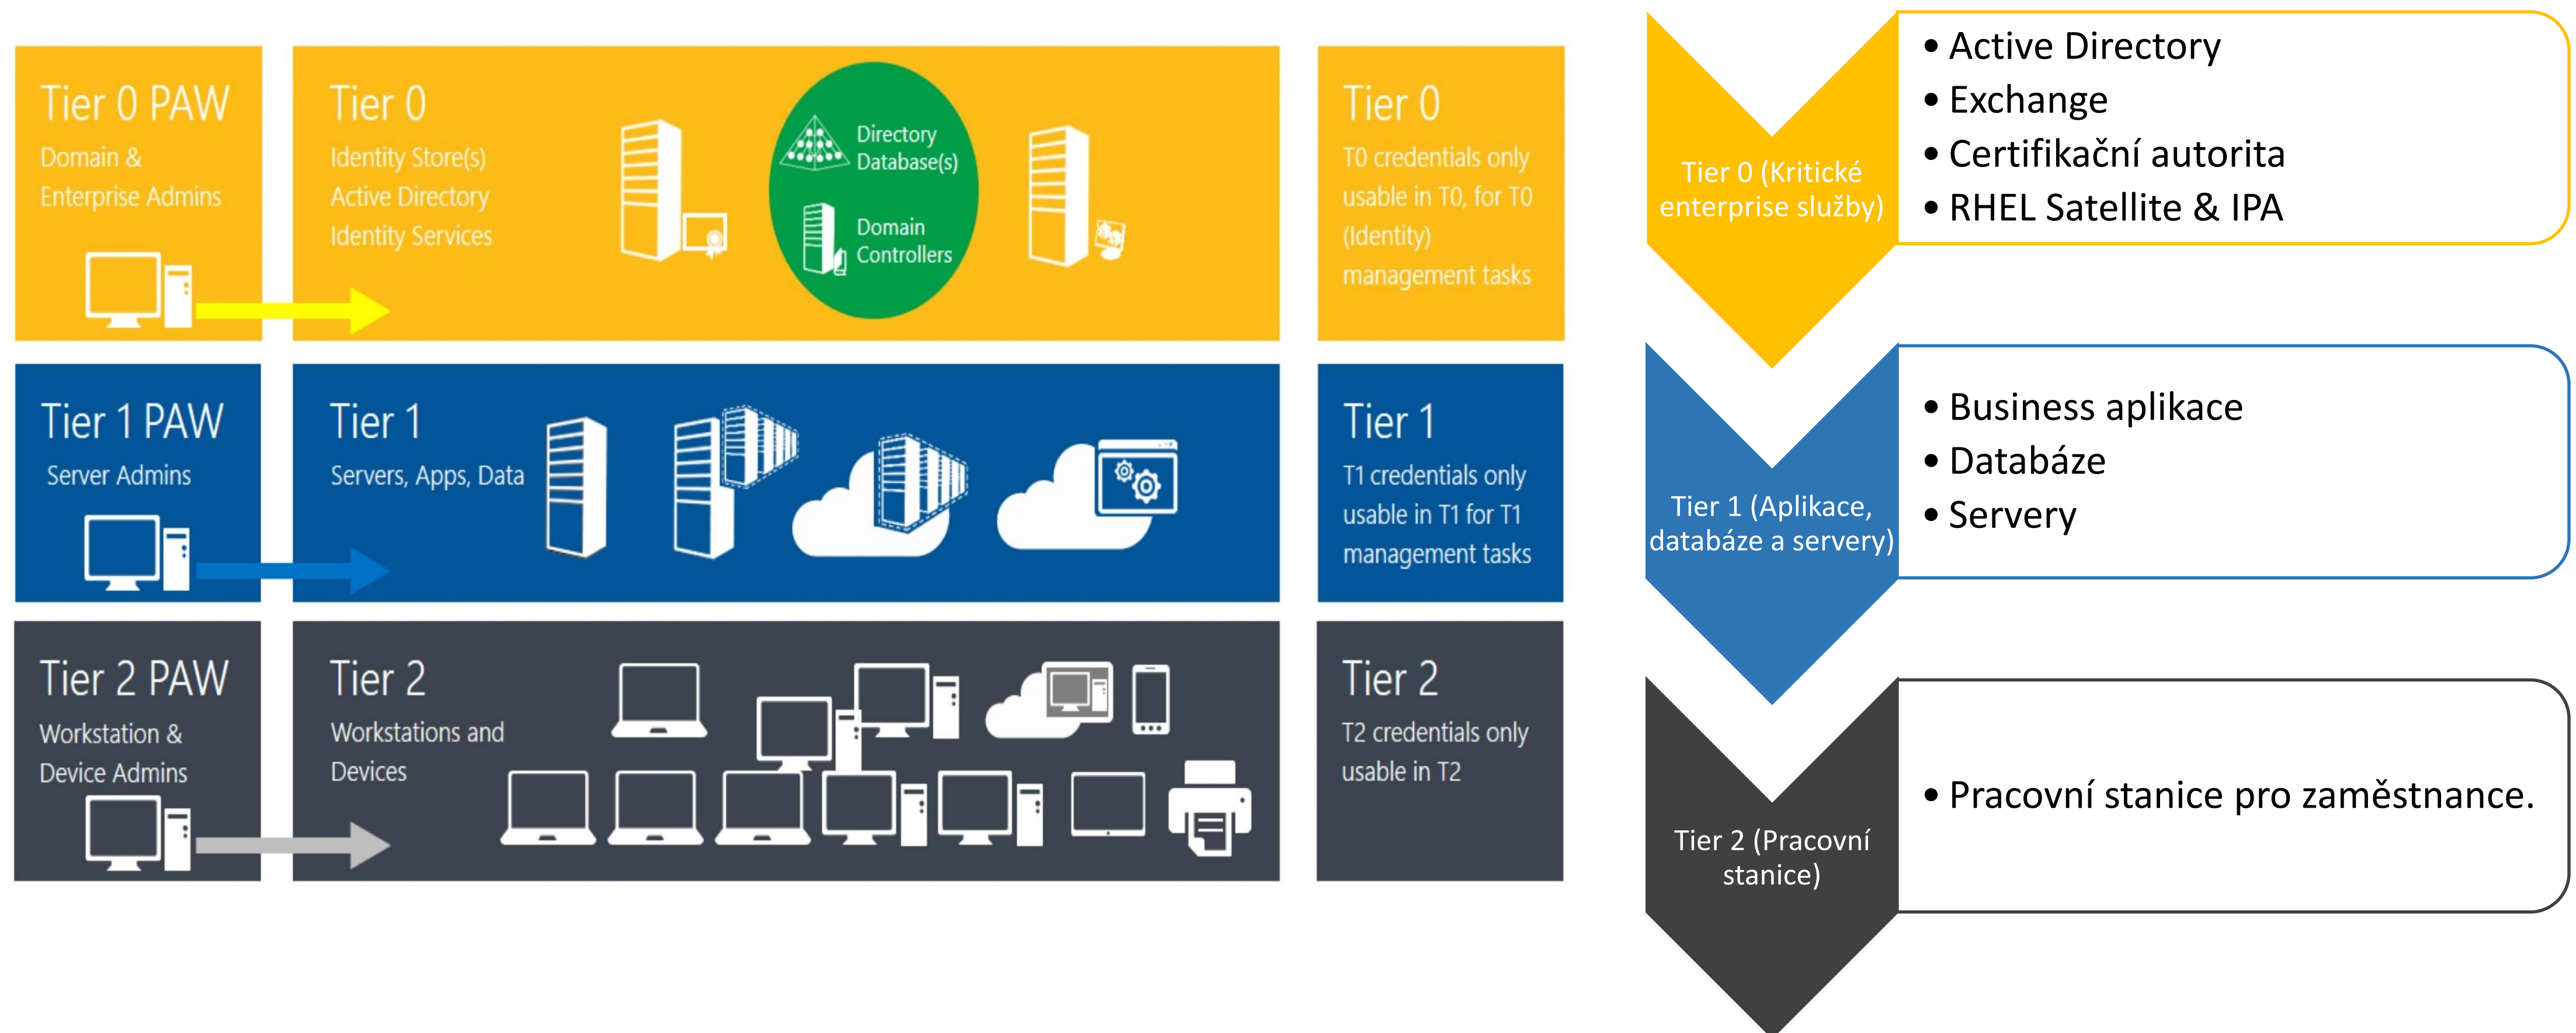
Tier 0 PAW
Domain & Enterprise Admins

Tier 0
Identity Store(s)
Active Directory
Identity Services

Directory Database(s)
Domain Controllers

Tier 0
T0 credentials only usable in T0, for T0 (Identity) management tasks

Tier 1 PAW
Server Admins

Tier 1
Servers, Apps, Data

Tier 1
T1 credentials only usable in T1 for T1 management tasks

Tier 2 PAW
Workstation & Device Admins

Tier 2
Workstations and Devices

Tier 2
T2 credentials only usable in T2

Tier 0 (Kritické enterprise služby)

• Active Directory
• Exchange
• Certifikační autorita
• RHEL Satellite & IPA

Tier 1 (Aplikace, databáze a servery)

• Business aplikace
• Databáze
• Servery

Tier 2 (Pracovní stanice)

• Pracovní stanice pro zaměstnance.